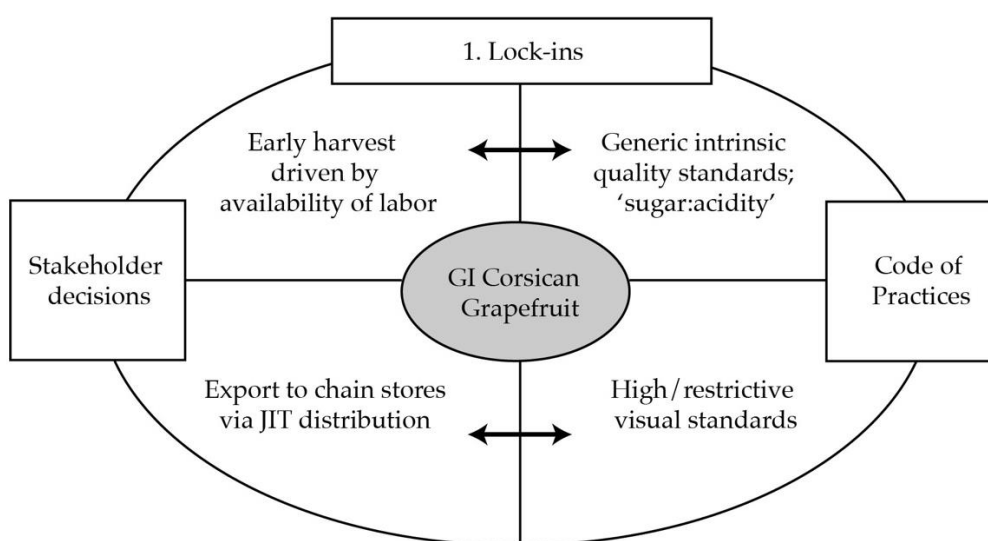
1. Lock-ins

Early harvest driven by availability of labor

Generic intrinsic quality standards; 'sugar:acidity'

Stakeholder decisions

GI Corsican Grapefruit

Code of Practices

Export to chain stores via JIT distribution

High/restrictive visual standards